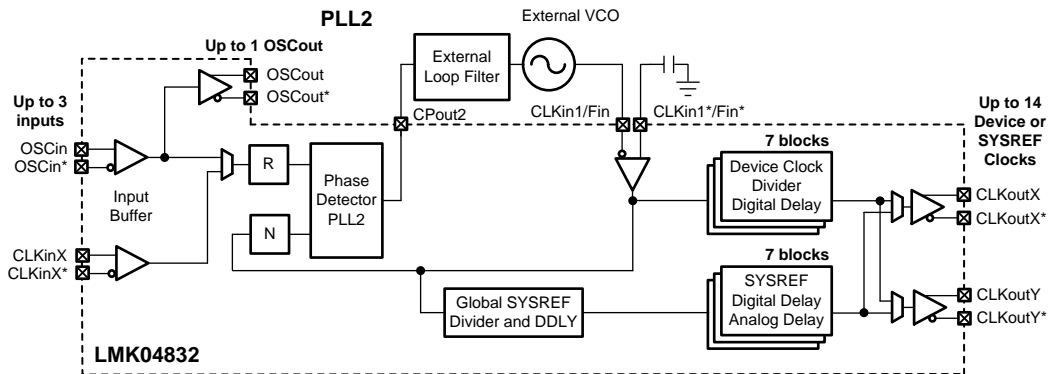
PLL2

External VCO

Up to 1 OSCout

OSCout
OSCout*

External Loop Filter

Up to 3 inputs

CPout2

CLKin1/Fin

CLKin1*/Fin*

Up to 14 Device or SYSREF Clocks

OSCin
OSCin*

Input Buffer

R

N

Phase Detector PLL2

7 blocks

Device Clock Divider Digital Delay

CLKoutX
CLKoutX*

CLKinX
CLKinX*

7 blocks

SYSREF Digital Delay Analog Delay

Global SYSREF Divider and DDLY

CLKoutY
CLKoutY*

LMK04832